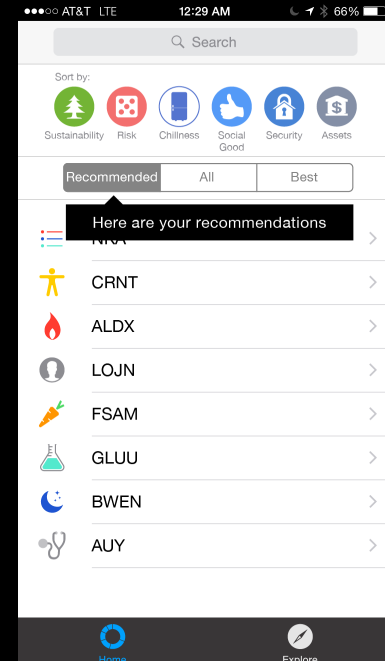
●●●○○ AT&T LTE 12:29 AM 66%

Search

Sort by:

Sustainability Risk Chillness Social Good Security Assets

Recommended All Best

Here are your recommendations

NRA

CRNT

ALDX

LOJN

FSAM

GLUU

BWEN

AUY

Home Explore